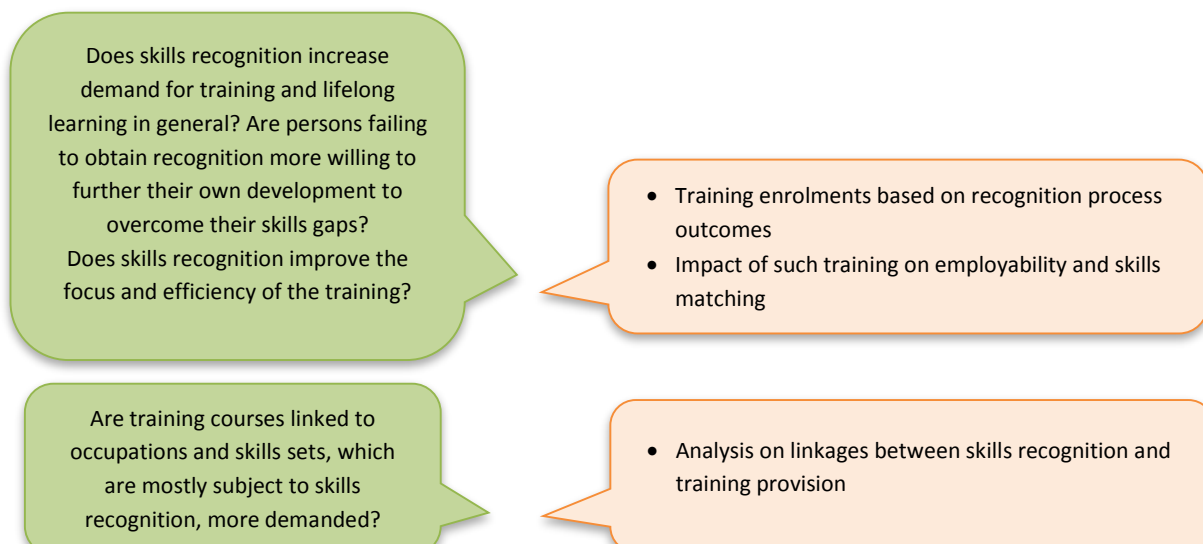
Does skills recognition increase demand for training and lifelong learning in general? Are persons failing to obtain recognition more willing to further their own development to overcome their skills gaps?
Does skills recognition improve the focus and efficiency of the training?

- Training enrolments based on recognition process outcomes
- Impact of such training on employability and skills matching

Are training courses linked to occupations and skills sets, which are mostly subject to skills recognition, more demanded?

- Analysis on linkages between skills recognition and training provision